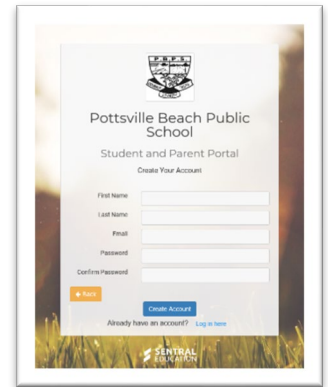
PBPS

Pottsville Beach Public School

Student and Parent Portal

Create Your Account

First Name

Last Name

Email

Password

Confirm Password

« Back

Create Account

Already have an account? Log in here

SENTRAL EDUCATION